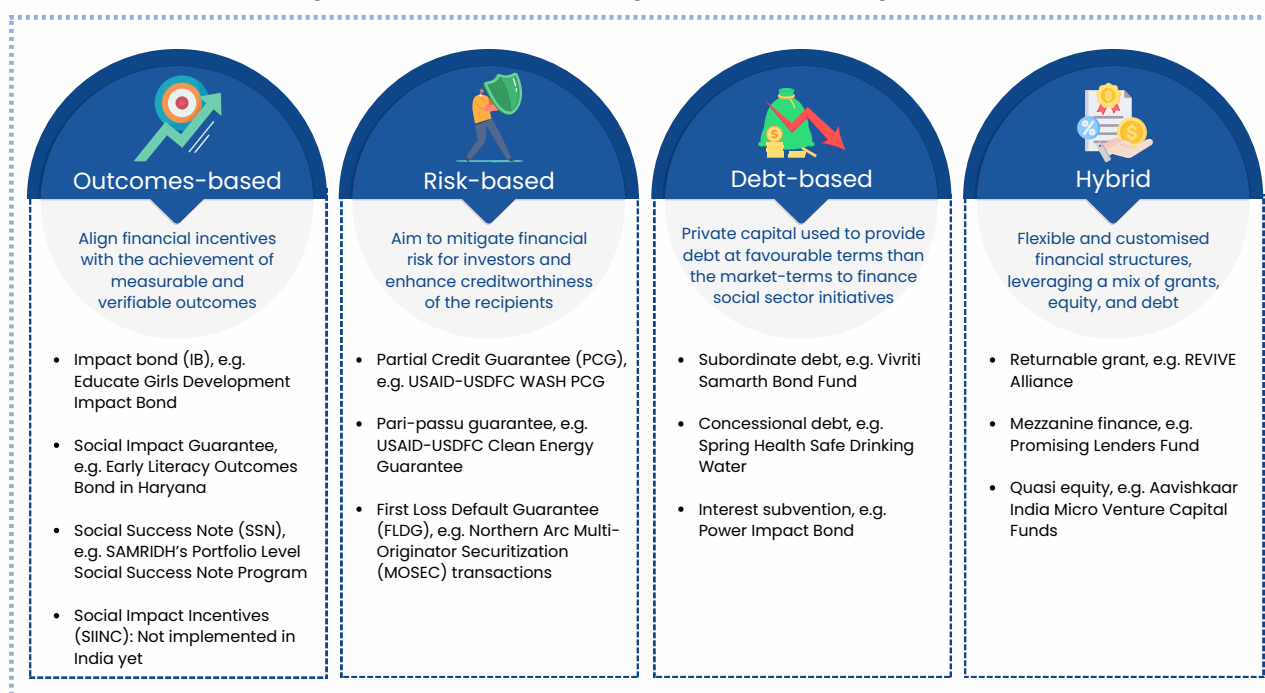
Outcomes-based

Align financial incentives with the achievement of measurable and verifiable outcomes

- Impact bond (IB), e.g. Educate Girls Development Impact Bond
- Social Impact Guarantee, e.g. Early Literacy Outcomes Bond in Haryana
- Social Success Note (SSN), e.g. SAMRIDH's Portfolio Level Social Success Note Program
- Social Impact Incentives (SIINC): Not implemented in India yet

Risk-based

Aim to mitigate financial risk for investors and enhance creditworthiness of the recipients

- Partial Credit Guarantee (PCG), e.g. USAID-USDFC WASH PCG
- Pari-passu guarantee, e.g. USAID-USDFC Clean Energy Guarantee
- First Loss Default Guarantee (FLDG), e.g. Northern Arc Multi-Originator Securitization (MOSEC) transactions

Debt-based

Private capital used to provide debt at favourable terms than the market-terms to finance social sector initiatives

- Subordinate debt, e.g. Vivriti Samarth Bond Fund
- Concessional debt, e.g. Spring Health Safe Drinking Water
- Interest subvention, e.g. Power Impact Bond

Hybrid

Flexible and customised financial structures, leveraging a mix of grants, equity, and debt

- Returnable grant, e.g. REVIVE Alliance
- Mezzanine finance, e.g. Promising Lenders Fund
- Quasi equity, e.g. Aavishkaar India Micro Venture Capital Funds